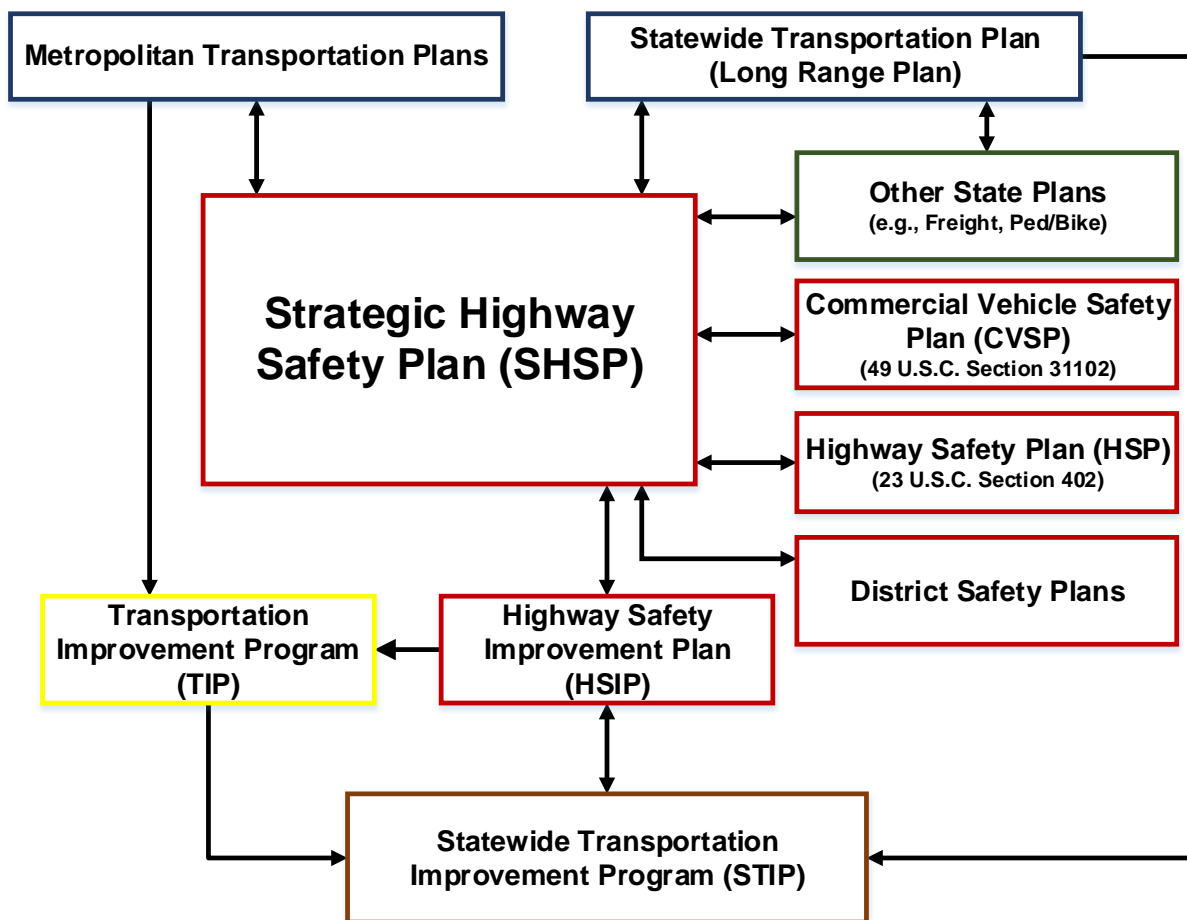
Metropolitan Transportation Plans

Statewide Transportation Plan (Long Range Plan)

Other State Plans
(e.g., Freight, Ped/Bike)

Strategic Highway Safety Plan (SHSP)

Commercial Vehicle Safety Plan (CVSP)
(49 U.S.C. Section 31102)

Highway Safety Plan (HSP)
(23 U.S.C. Section 402)

District Safety Plans

Transportation Improvement Program (TIP)

Highway Safety Improvement Plan (HSIP)

Statewide Transportation Improvement Program (STIP)